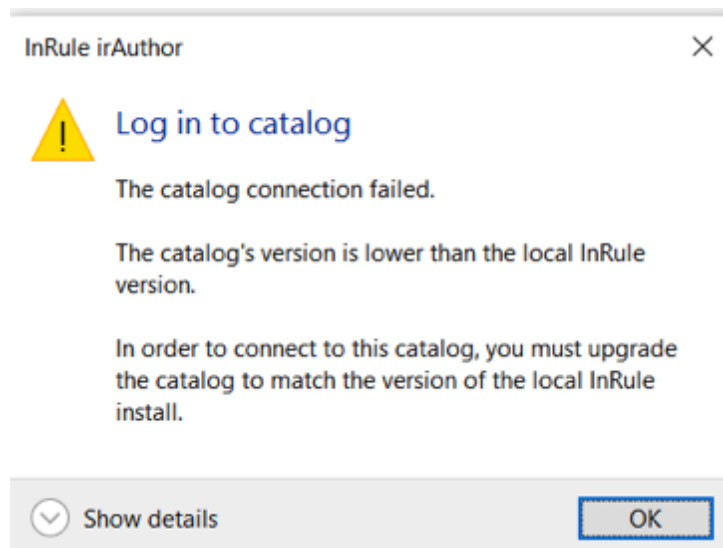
InRule irAuthor

Log in to catalog

The catalog connection failed.

The catalog's version is lower than the local InRule version.

In order to connect to this catalog, you must upgrade the catalog to match the version of the local InRule install.

Show details

OK